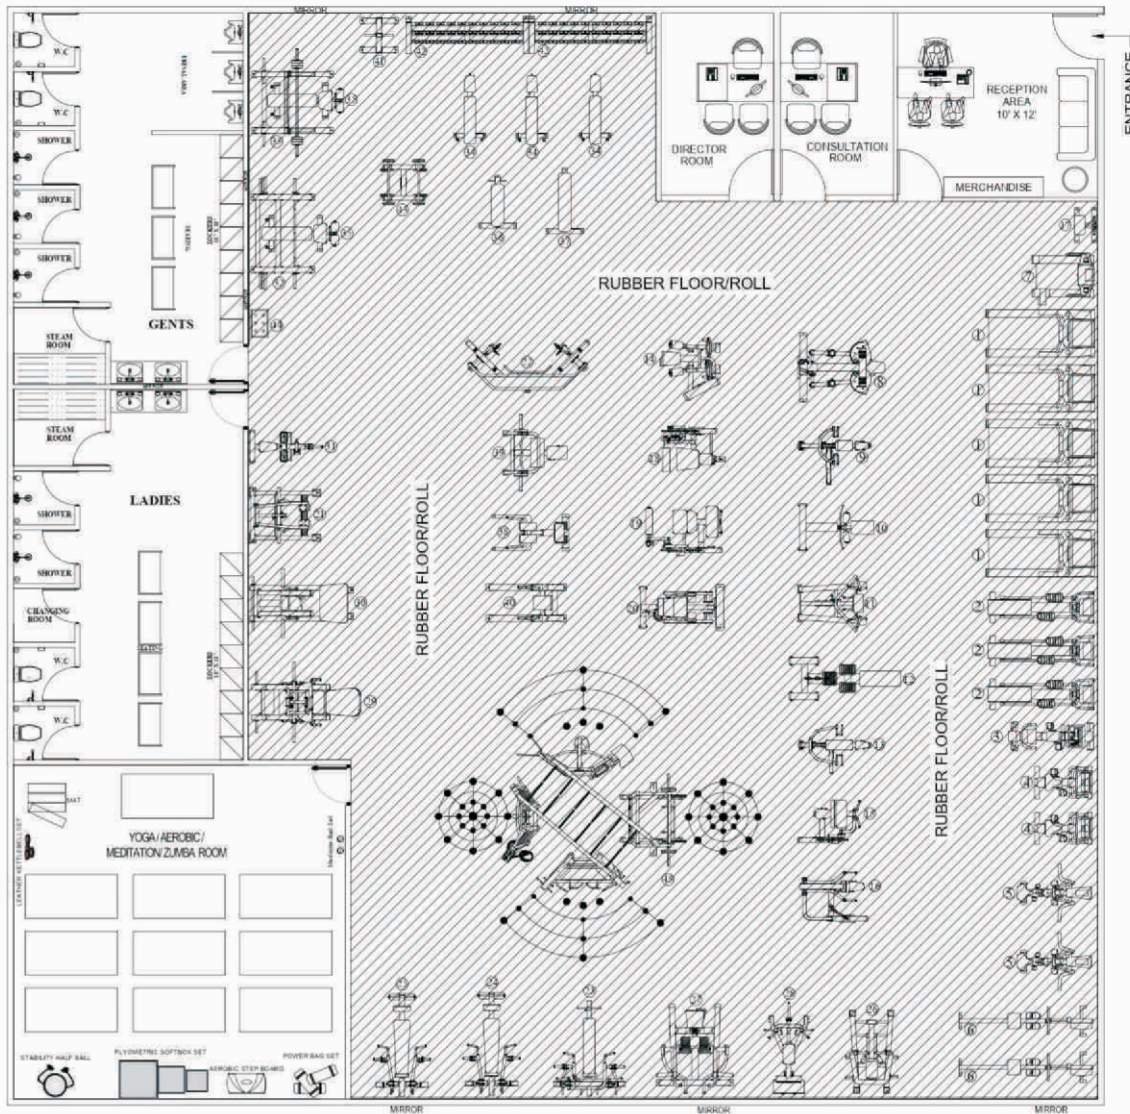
MIRROR
MIRROR
ENTRANCE
RECEPTION AREA 10' X 12'
DIRECTOR ROOM
CONSULTATION ROOM
MERCHANDISE
W.C
W.C
SHOWER
SHOWER
SHOWER
GENTS
STEAM ROOM
STEAM ROOM
LADIES
SHOWER
SHOWER
CHANGING ROOM
W.C
W.C
RUBBER FLOOR/ROLL
RUBBER FLOOR/ROLL
RUBBER FLOOR/ROLL
LOCKERS
LOCKERS
MAT
YOGA / AEROBIC / MEDITATION / ZUMBA ROOM
LEATHER KETTLEBELL SET
Medicine Ball Set
STABILITY HALF BALL
PLYOMETRIC SOFTBOX SET
AEROBIC STEP BOARD
POWER BAG SET
MIRROR
MIRROR
MIRROR